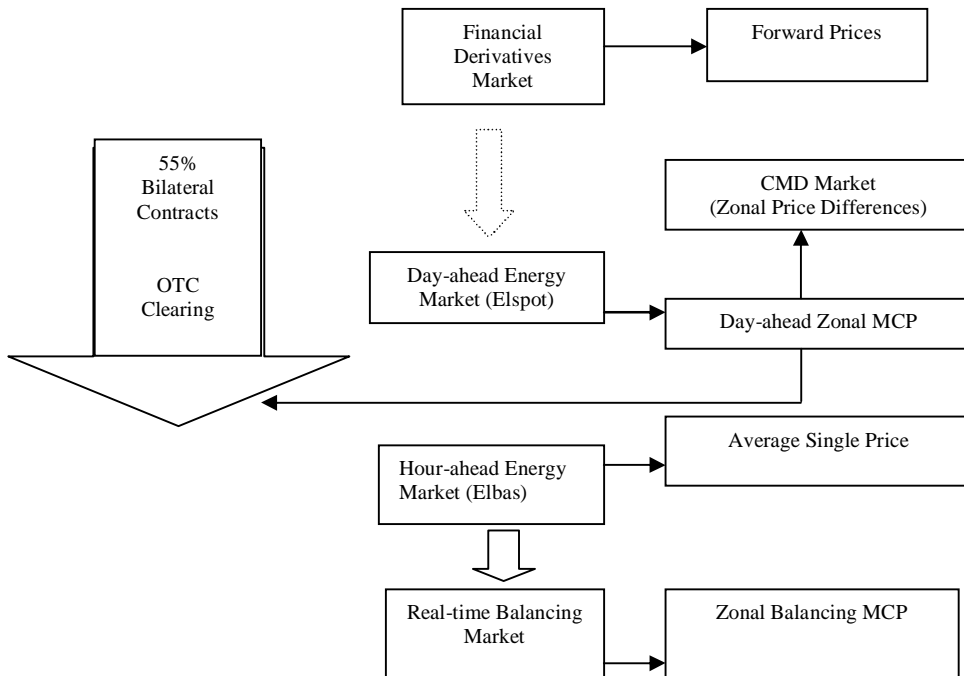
Financial Derivatives Market

Forward Prices

55% Bilateral Contracts

OTC Clearing

CMD Market (Zonal Price Differences)

Day-ahead Energy Market (Elspot)

Day-ahead Zonal MCP

Average Single Price

Hour-ahead Energy Market (Elbas)

Real-time Balancing Market

Zonal Balancing MCP